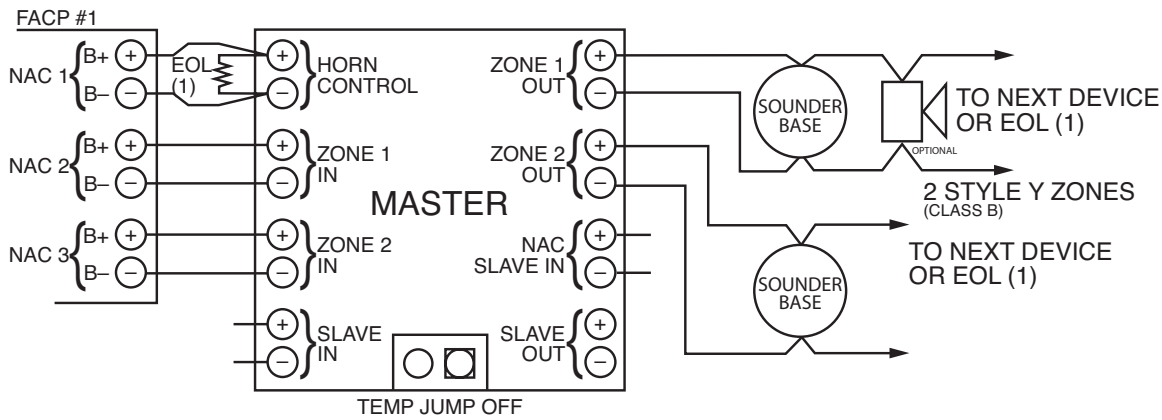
FACP #1

NAC 1 B+ + B– –

EOL (1)

NAC 2 B+ + B– –

NAC 3 B+ + B– –

+ – HORN CONTROL

+ – ZONE 1 IN

+ – ZONE 2 IN

+ – SLAVE IN

MASTER

ZONE 1 OUT + –

ZONE 2 OUT + –

NAC SLAVE IN + –

SLAVE OUT + –

TEMP JUMP OFF

SOUNDER BASE

SOUNDER BASE

OPTIONAL

TO NEXT DEVICE OR EOL (1)

2 STYLE Y ZONES (CLASS B)

TO NEXT DEVICE OR EOL (1)